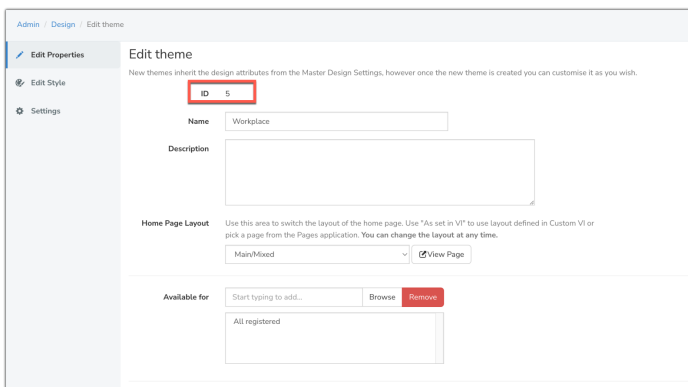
Admin / Design / Edit theme

Edit Properties

Edit Style

Settings

Edit theme

New themes inherit the design attributes from the Master Design Settings, however once the new theme is created you can customise it as you wish.

ID 5

Name Workplace

Description

Home Page Layout Use this area to switch the layout of the home page. Use "As set in VI" to use layout defined in Custom VI or pick a page from the Pages application. **You can change the layout at any time.**

Main/Mixed

View Page

Available for Start typing to add... Browse Remove

All registered